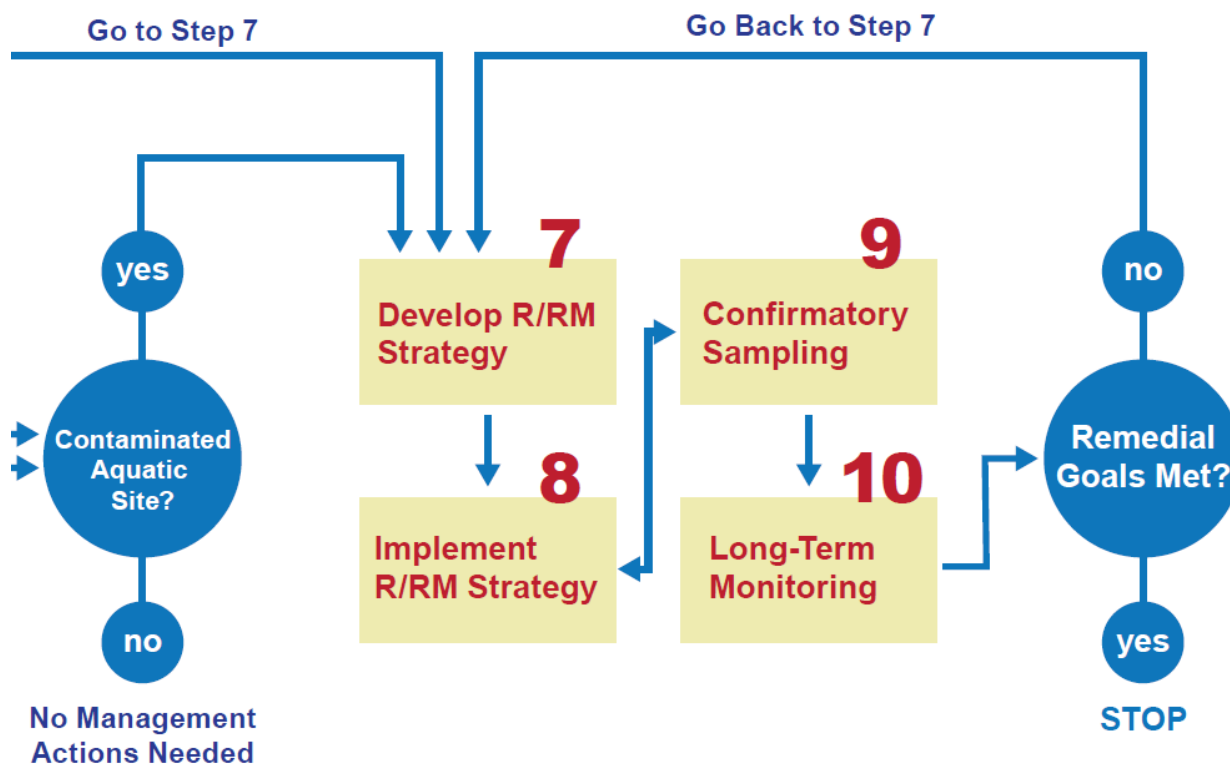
Go to Step 7

Go Back to Step 7

yes

Contaminated Aquatic Site?

no

No Management Actions Needed

7

Develop R/RM Strategy

8

Implement R/RM Strategy

9

Confirmatory Sampling

10

Long-Term Monitoring

no

Remedial Goals Met?

yes

STOP